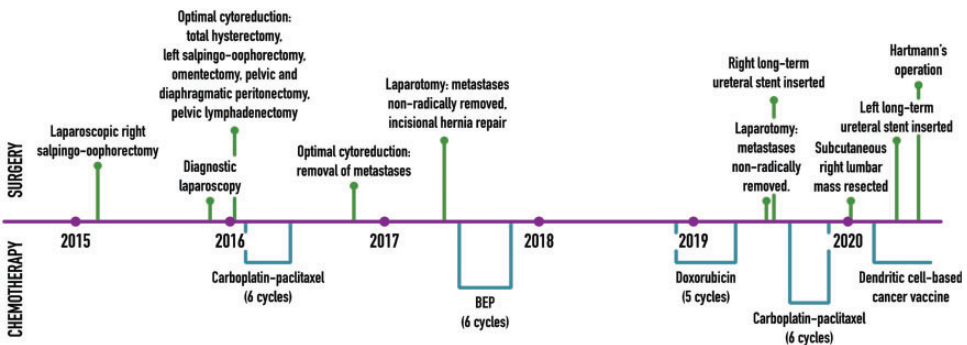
SURGERY

Laparoscopic right salpingo-oophorectomy

Diagnostic laparoscopy

Optimal cytoreduction: total hysterectomy, left salpingo-oophorectomy, omentectomy, pelvic and diaphragmatic peritonectomy, pelvic lymphadenectomy

Optimal cytoreduction: removal of metastases

Laparotomy: metastases non-radically removed, incisional hernia repair

Laparotomy: metastases non-radically removed.

Right long-term ureteral stent inserted

Subcutaneous right lumbar mass resected

Left long-term ureteral stent inserted

Hartmann's operation

2015 2016 2017 2018 2019 2020

CHEMOTHERAPY

Carboplatin-paclitaxel (6 cycles)

BEP (6 cycles)

Doxorubicin (5 cycles)

Carboplatin-paclitaxel (6 cycles)

Dendritic cell-based cancer vaccine